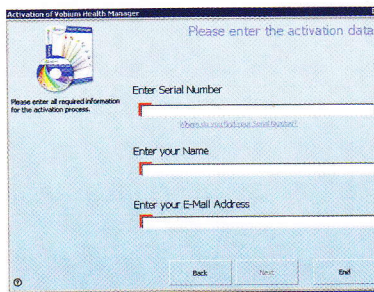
Activation of Vobium Health Manager

Please enter the activation data

Please enter all required information for the activation process.

Enter Serial Number

Where do you find your Serial Number?

Enter your Name

Enter your E-Mail Address

Back

Next

End